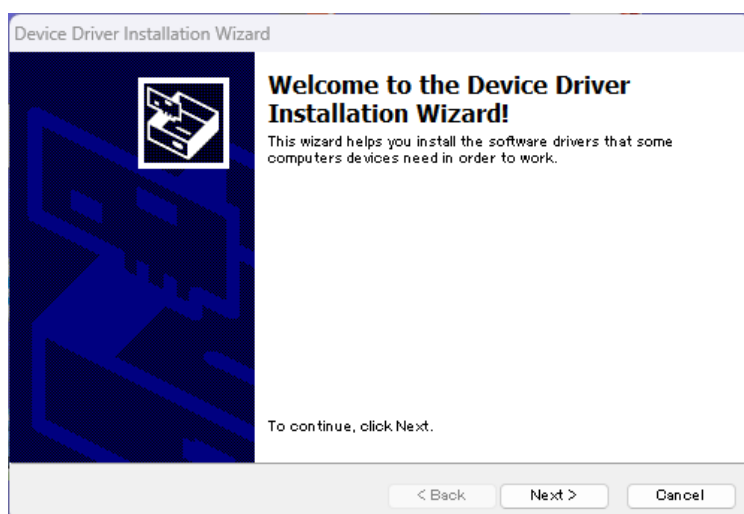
Device Driver Installation Wizard

Welcome to the Device Driver Installation Wizard!

This wizard helps you install the software drivers that some computers devices need in order to work.

To continue, click Next.

< Back
Next >
Cancel